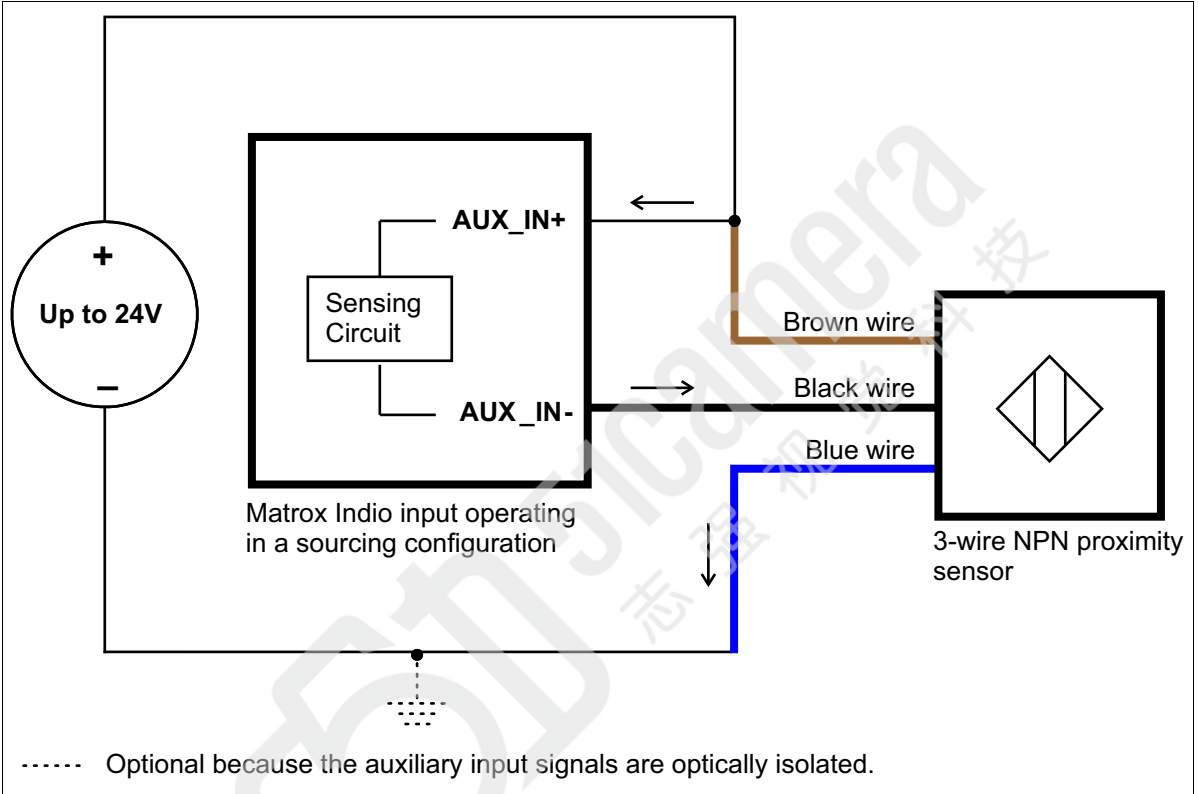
+

Up to 24V

–

AUX_IN+

Sensing Circuit

AUX_IN-

Brown wire

Black wire

Blue wire

Matrox Indio input operating in a sourcing configuration

3-wire NPN proximity sensor

Optional because the auxiliary input signals are optically isolated.

cameras

志 强 视 觉 科 技